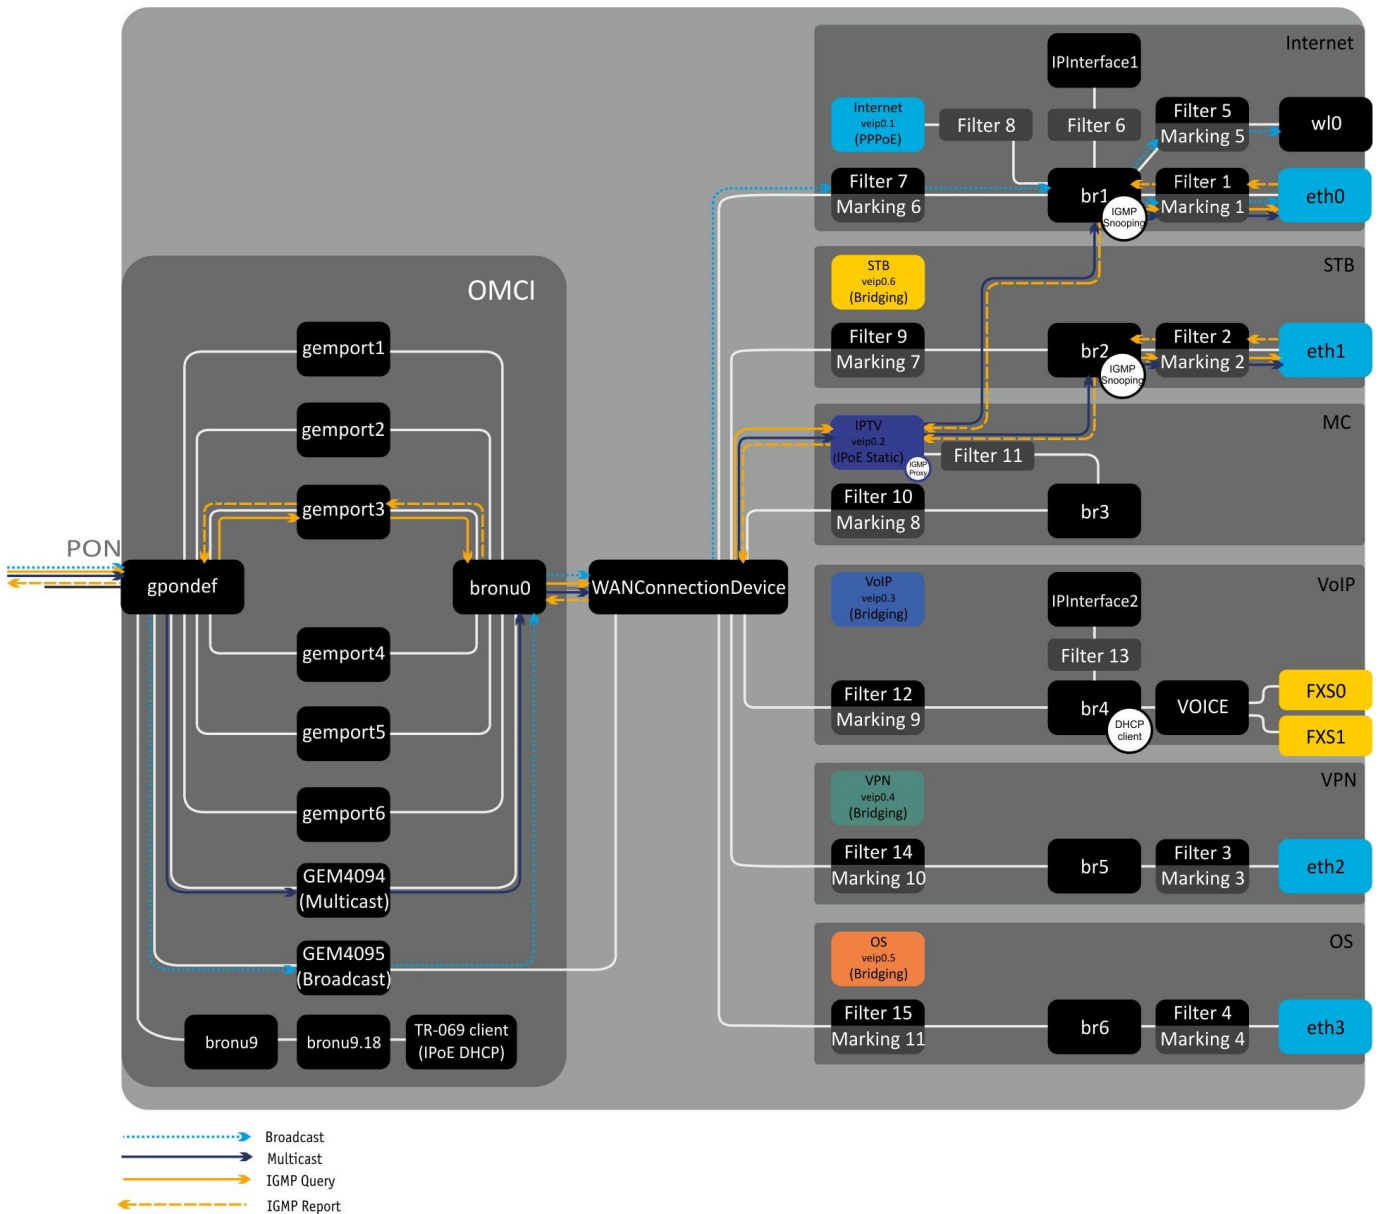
Internet

IPInterface1

Internet
veip0.1
(PPPoE)

Filter 8

Filter 6

Filter 5
Marking 5

wl0

Filter 7
Marking 6

br1

IGMP Snooping

Filter 1
Marking 1

eth0

STB

STB
veip0.6
(Bridging)

Filter 9
Marking 7

br2

IGMP Snooping

Filter 2
Marking 2

eth1

MC

IPTV
veip0.2
(IPoE Static)

IGMP Proxy

Filter 11

Filter 10
Marking 8

br3

OMCI

gemport1

gemport2

gemport3

PON

gpondef

bronu0

WANConnectionDevice

gemport4

gemport5

gemport6

GEM4094
(Multicast)

GEM4095
(Broadcast)

bronu9

bronu9.18

TR-069 client
(IPoE DHCP)

VoIP
veip0.3
(Bridging)

IPInterface2

VoIP

Filter 13

Filter 12
Marking 9

br4

DHCP client

VOICE

FXS0

FXS1

VPN
veip0.4
(Bridging)

VPN

Filter 14
Marking 10

br5

Filter 3
Marking 3

eth2

OS
veip0.5
(Bridging)

OS

Filter 15
Marking 11

br6

Filter 4
Marking 4

eth3

Broadcast
Multicast
IGMP Query
IGMP Report